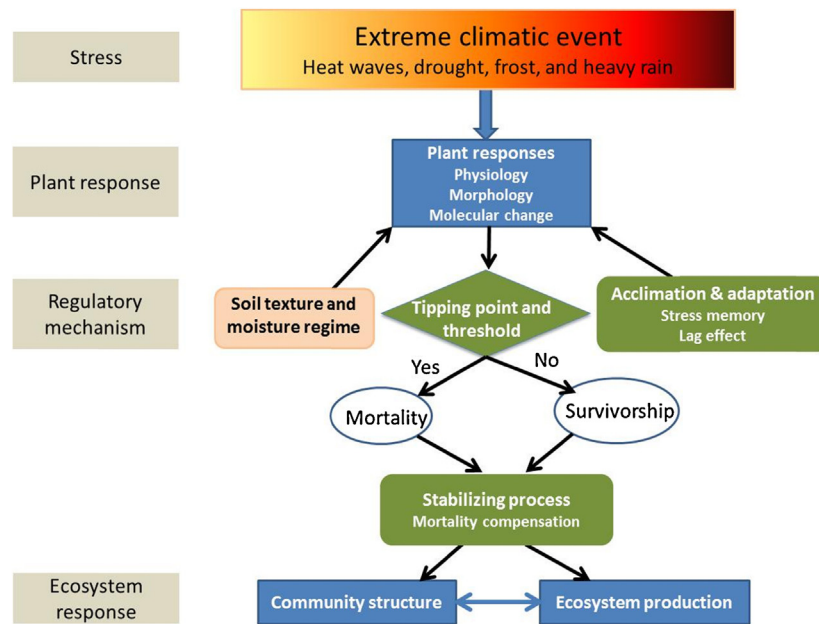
Stress

Extreme climatic event
Heat waves, drought, frost, and heavy rain

Plant response

Plant responses
Physiology
Morphology
Molecular change

Regulatory mechanism

Soil texture and moisture regime

Tipping point and threshold

Acclimation & adaptation
Stress memory
Lag effect

Yes

No

Mortality

Survivorship

Stabilizing process
Mortality compensation

Ecosystem response

Community structure

Ecosystem production